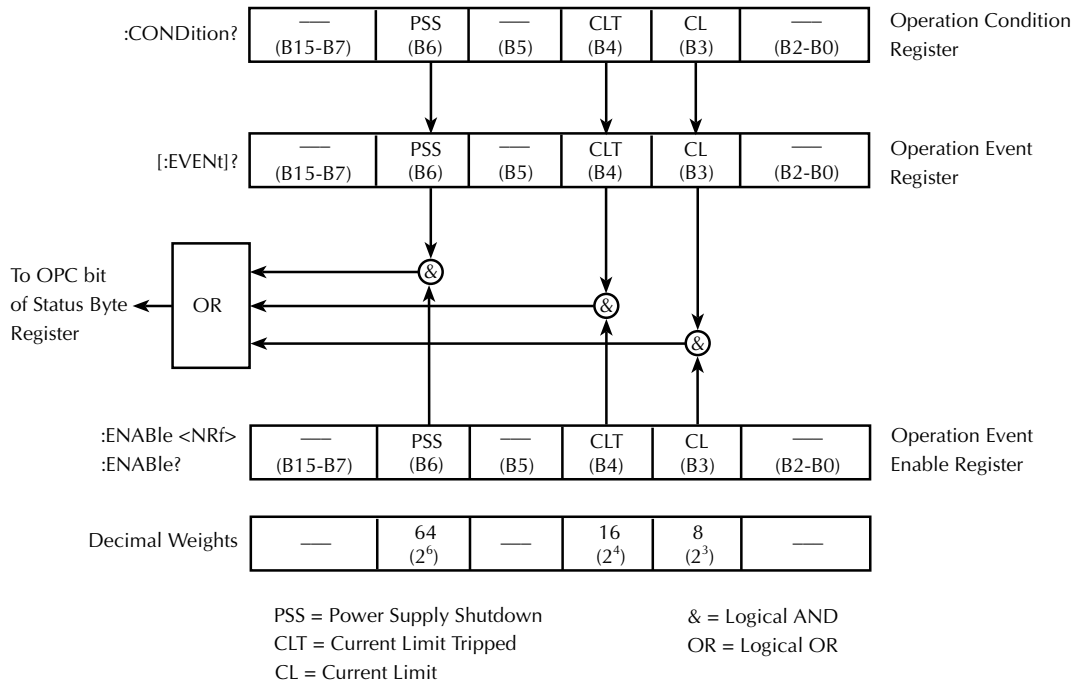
:CONDition?

| — (B15-B7) | PSS (B6) | — (B5) | CLT (B4) | CL (B3) | — (B2-B0) |
|---|---|---|---|---|---|

Operation Condition Register

[:EVENt]?

| — (B15-B7) | PSS (B6) | — (B5) | CLT (B4) | CL (B3) | — (B2-B0) |
|---|---|---|---|---|---|

Operation Event Register

To OPC bit of Status Byte Register

OR

&

&

&

:ENABle <NRf>
:ENABle?

| — (B15-B7) | PSS (B6) | — (B5) | CLT (B4) | CL (B3) | — (B2-B0) |
|---|---|---|---|---|---|

Operation Event Enable Register

Decimal Weights

| — | 64 ($2^6$) | — | 16 ($2^4$) | 8 ($2^3$) | — |
|---|---|---|---|---|---|

PSS = Power Supply Shutdown
CLT = Current Limit Tripped
CL = Current Limit

& = Logical AND
OR = Logical OR